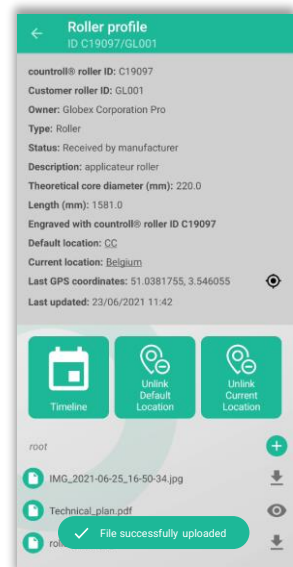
Roller profile
ID C19097/GL001

countroll® roller ID: C19097
Customer roller ID: GL001
Owner: Globex Corporation Pro
Type: Roller
Status: Received by manufacturer
Description: applicateur roller
Theoretical core diameter (mm): 220.0
Length (mm): 1581.0
Engraved with countroll® roller ID C19097
Default location: CC
Current location: Belgium
Last GPS coordinates: 51.0381755, 3.546055
Last updated: 23/06/2021 11:42

Timeline
Unlink Default Location
Unlink Current Location

root
IMG_2021-06-25_16-50-34.jpg
Technical_plan.pdf
ro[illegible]
File successfully uploaded